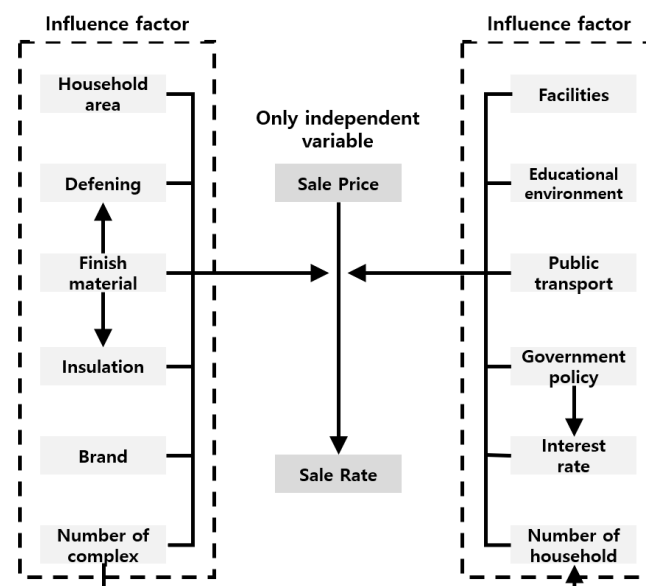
Influence factor

Household area

Defening

Finish material

Insulation

Brand

Number of complex

Only independent variable

Sale Price

Sale Rate

Influence factor

Facilities

Educational environment

Public transport

Government policy

Interest rate

Number of household